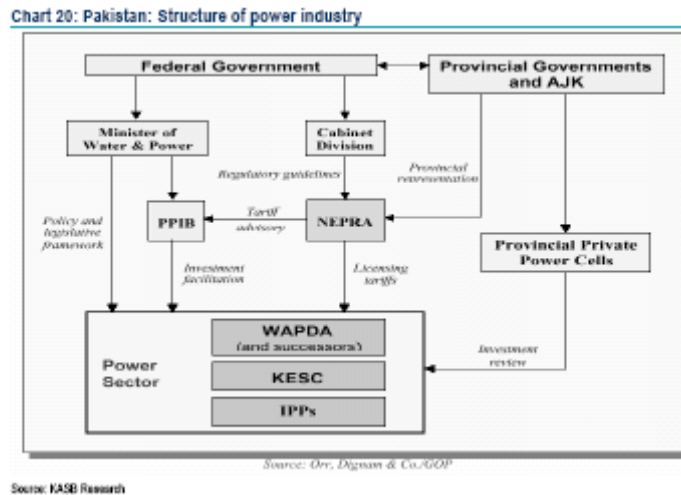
Chart 20: Pakistan: Structure of power industry

Federal Government

Provincial Governments and AJK

Minister of Water & Power

Cabinet Division

Regulatory guidelines

Provincial representation

Policy and legislative framework

PPIB

Tariff advisory

NEPRA

Provincial Private Power Cells

Investment facilitation

Licensing tariffs

Investment review

Power Sector

WAPDA (and successors)

KESC

IPPs

Source: Orr, Dignam & Co./GOP

Source: KASB Research